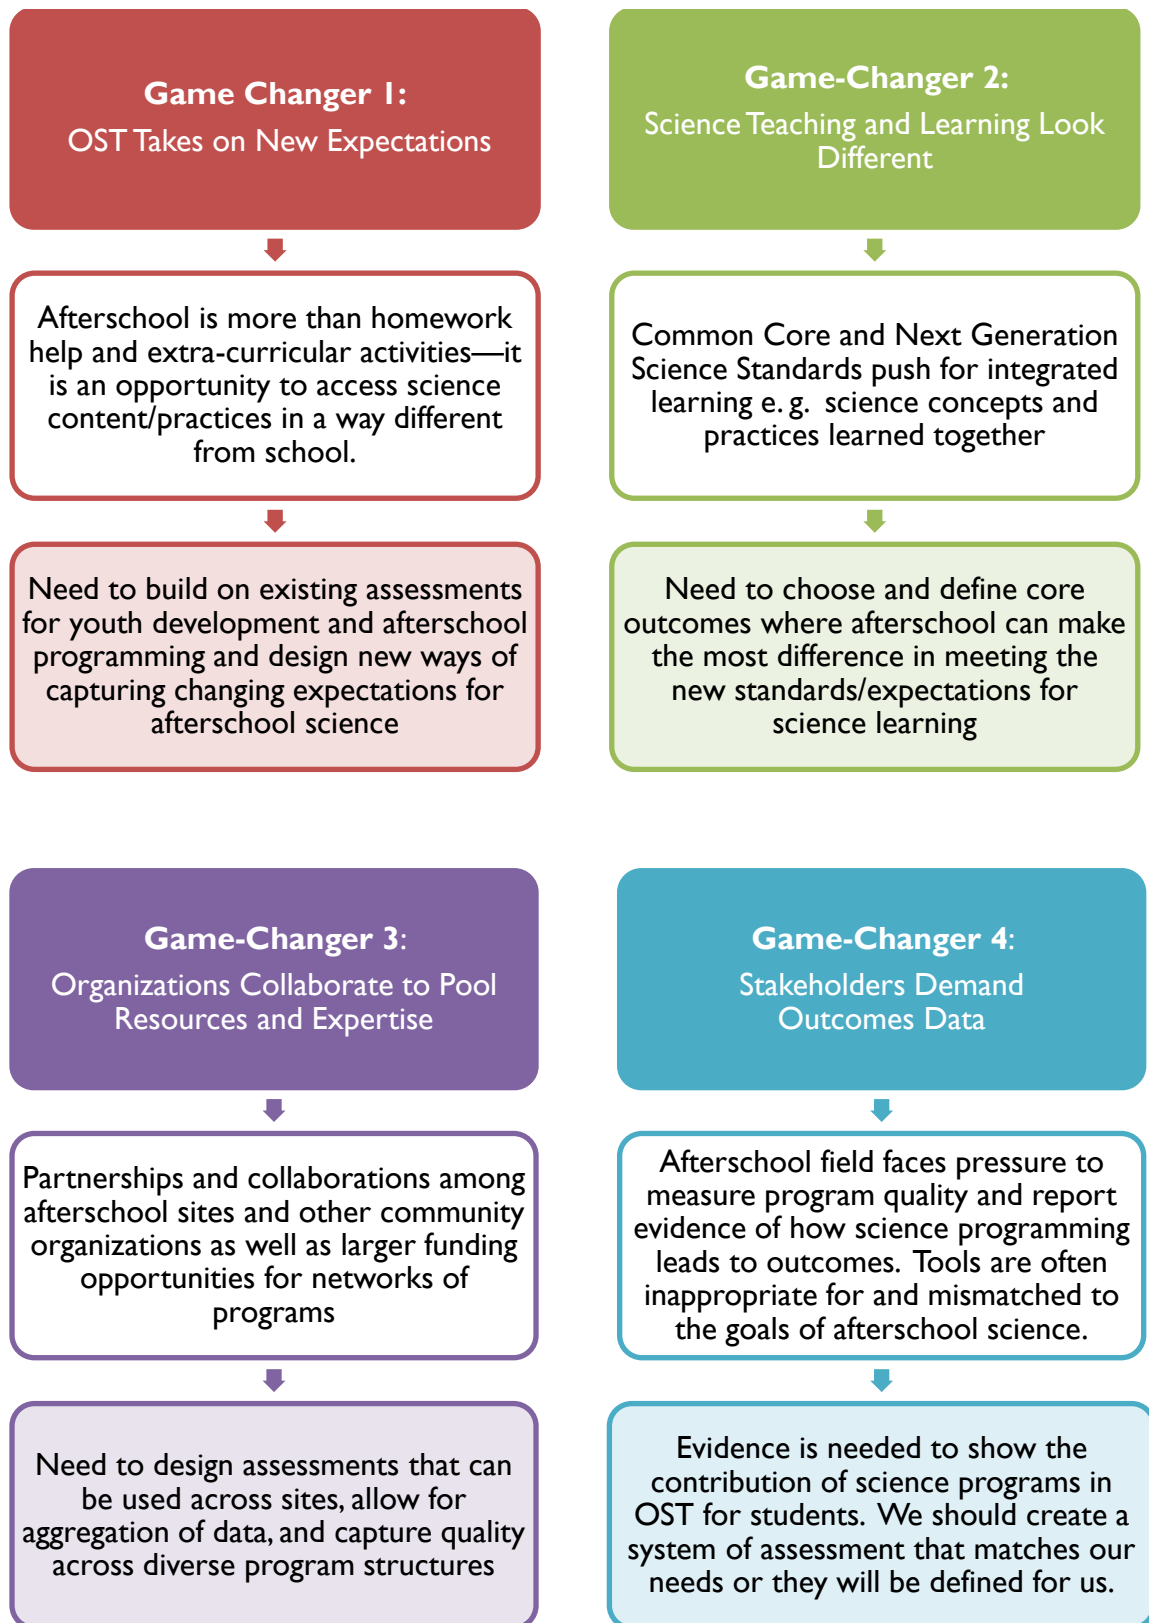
Game Changer 1:
OST Takes on New Expectations

Afterschool is more than homework help and extra-curricular activities—it is an opportunity to access science content/practices in a way different from school.

Need to build on existing assessments for youth development and afterschool programming and design new ways of capturing changing expectations for afterschool science

Game-Changer 2:
Science Teaching and Learning Look Different

Common Core and Next Generation Science Standards push for integrated learning e. g. science concepts and practices learned together

Need to choose and define core outcomes where afterschool can make the most difference in meeting the new standards/expectations for science learning

Game-Changer 3:
Organizations Collaborate to Pool Resources and Expertise

Partnerships and collaborations among afterschool sites and other community organizations as well as larger funding opportunities for networks of programs

Need to design assessments that can be used across sites, allow for aggregation of data, and capture quality across diverse program structures

Game-Changer 4:
Stakeholders Demand Outcomes Data

Afterschool field faces pressure to measure program quality and report evidence of how science programming leads to outcomes. Tools are often inappropriate for and mismatched to the goals of afterschool science.

Evidence is needed to show the contribution of science programs in OST for students. We should create a system of assessment that matches our needs or they will be defined for us.